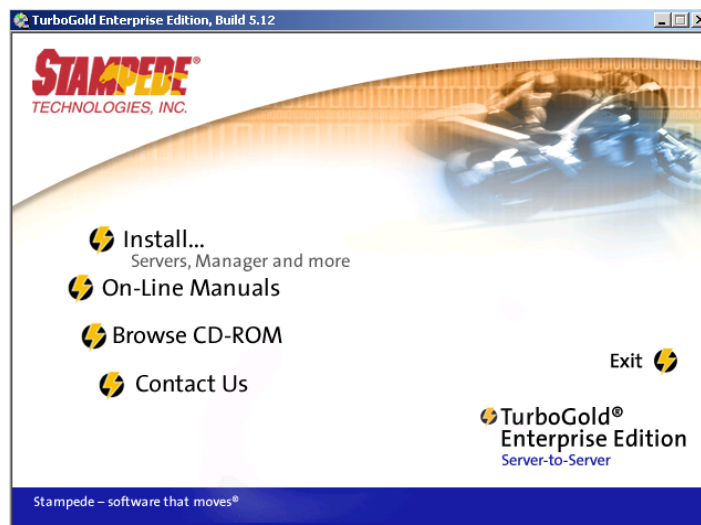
TurboGold Enterprise Edition, Build 5.12

STAMPEDE®
TECHNOLOGIES, INC.

Install...
Servers, Manager and more

On-Line Manuals

Browse CD-ROM

Contact Us

Exit

TurboGold®
Enterprise Edition
Server-to-Server

Stampede – software that moves®